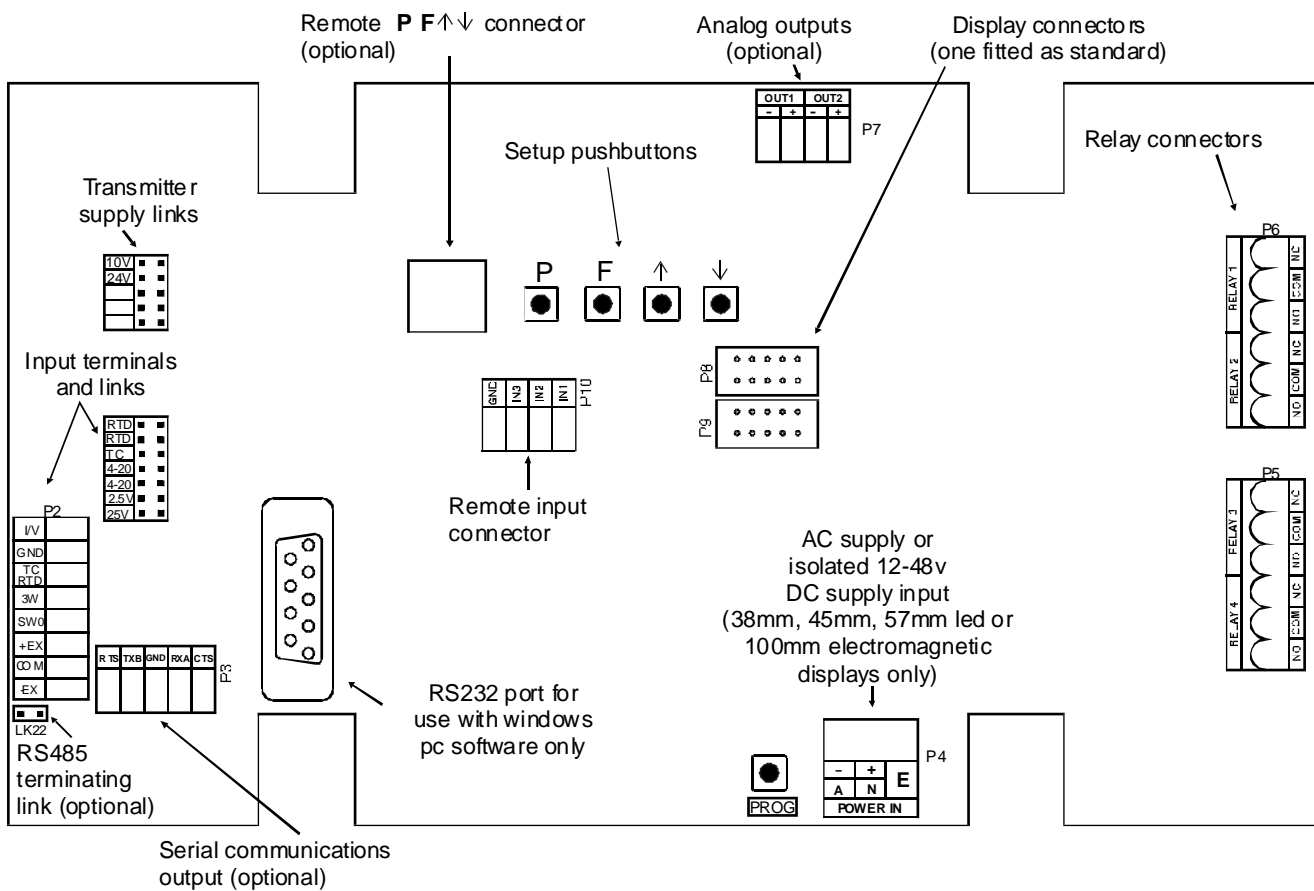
Remote **P F**↑↓ connector (optional)

Analog outputs (optional)

Display connectors (one fitted as standard)

OUT1 OUT2
- + - +
P7

Setup pushbuttons

Relay connectors

Transmitter supply links

10V
24V

P F ↑ ↓

P6
RELAY 1
RELAY 2
NC
COM
NO
NC
COM
NO

Input terminals and links

RTD
RTD
TC
4-20
4-20
2.5V
25V

GND IN3 IN2 IN1
P10

P8
P9

Remote input connector

P5
RELAY 3
RELAY 4
NC
COM
NO
NC
COM
NO

P2
I/V
GND
TC RTD
3W
SW0
+EX
COM
-EX

RTS TXB GND RXA CTS
P3

AC supply or isolated 12-48v DC supply input (38mm, 45mm, 57mm led or 100mm electromagnetic displays only)

RS232 port for use with windows pc software only

LK22

RS485 terminating link (optional)

P4
- + E
A N
POWER IN

PROG

Serial communications output (optional)